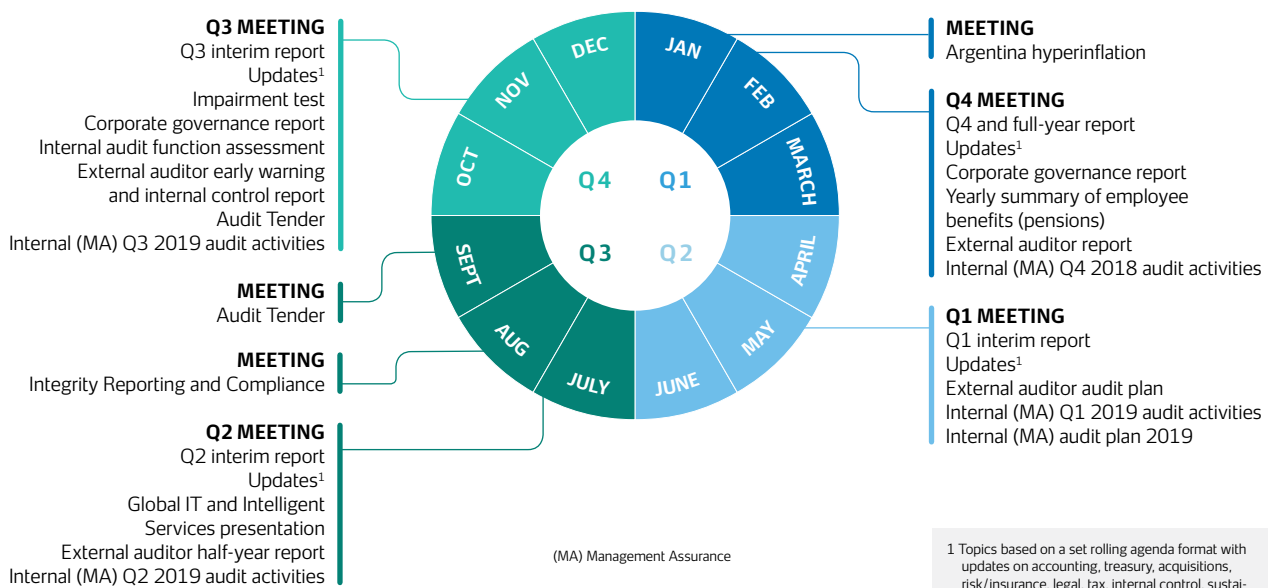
**Q3 MEETING**
Q3 interim report
Updates$^1$
Impairment test
Corporate governance report
Internal audit function assessment
External auditor early warning and internal control report
Audit Tender
Internal (MA) Q3 2019 audit activities

**MEETING**
Audit Tender

**MEETING**
Integrity Reporting and Compliance

**Q2 MEETING**
Q2 interim report
Updates$^1$
Global IT and Intelligent Services presentation
External auditor half-year report
Internal (MA) Q2 2019 audit activities

DEC
JAN
NOV
FEB
OCT
MARCH
Q4
Q1
Q3
Q2
SEPT
APRIL
AUG
MAY
JULY
JUNE

(MA) Management Assurance

**MEETING**
Argentina hyperinflation

**Q4 MEETING**
Q4 and full-year report
Updates$^1$
Corporate governance report
Yearly summary of employee benefits (pensions)
External auditor report
Internal (MA) Q4 2018 audit activities

**Q1 MEETING**
Q1 interim report
Updates$^1$
External auditor audit plan
Internal (MA) Q1 2019 audit activities
Internal (MA) audit plan 2019

1 Topics based on a set rolling agenda format with updates on accounting, treasury, acquisitions, risk/insurance, legal, tax, internal control, sustai-